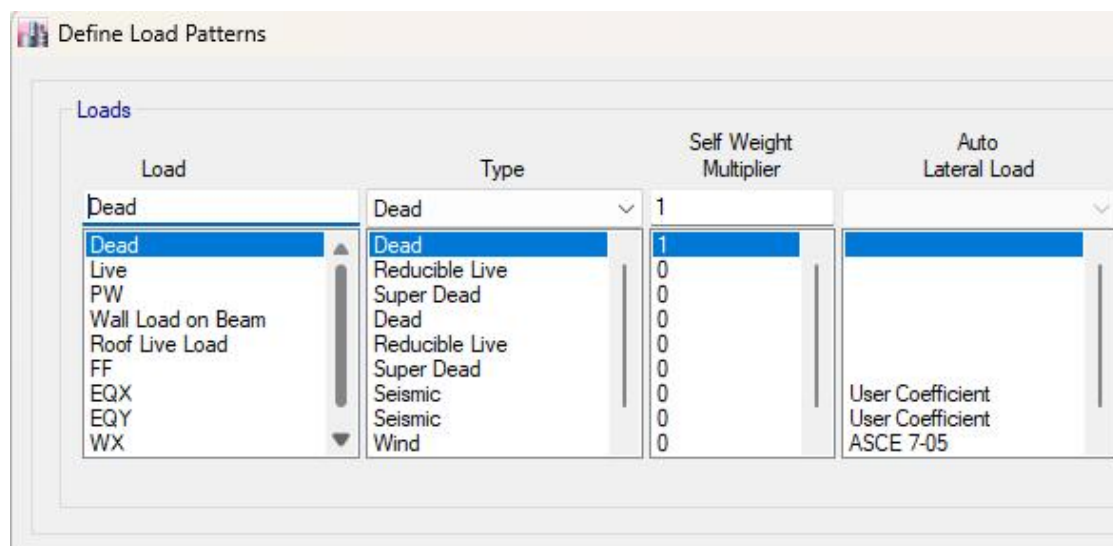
Define Load Patterns

Loads

| Load | Type | Self Weight Multiplier | Auto Lateral Load |
|---|---|---|---|
| Dead | Dead | 1 | |
| Dead | Dead | 1 | |
| Live | Reducible Live | 0 | |
| PW | Super Dead | 0 | |
| Wall Load on Beam | Dead | 0 | |
| Roof Live Load | Reducible Live | 0 | |
| FF | Super Dead | 0 | |
| EQX | Seismic | 0 | User Coefficient |
| EQY | Seismic | 0 | User Coefficient |
| WX | Wind | 0 | ASCE 7-05 |